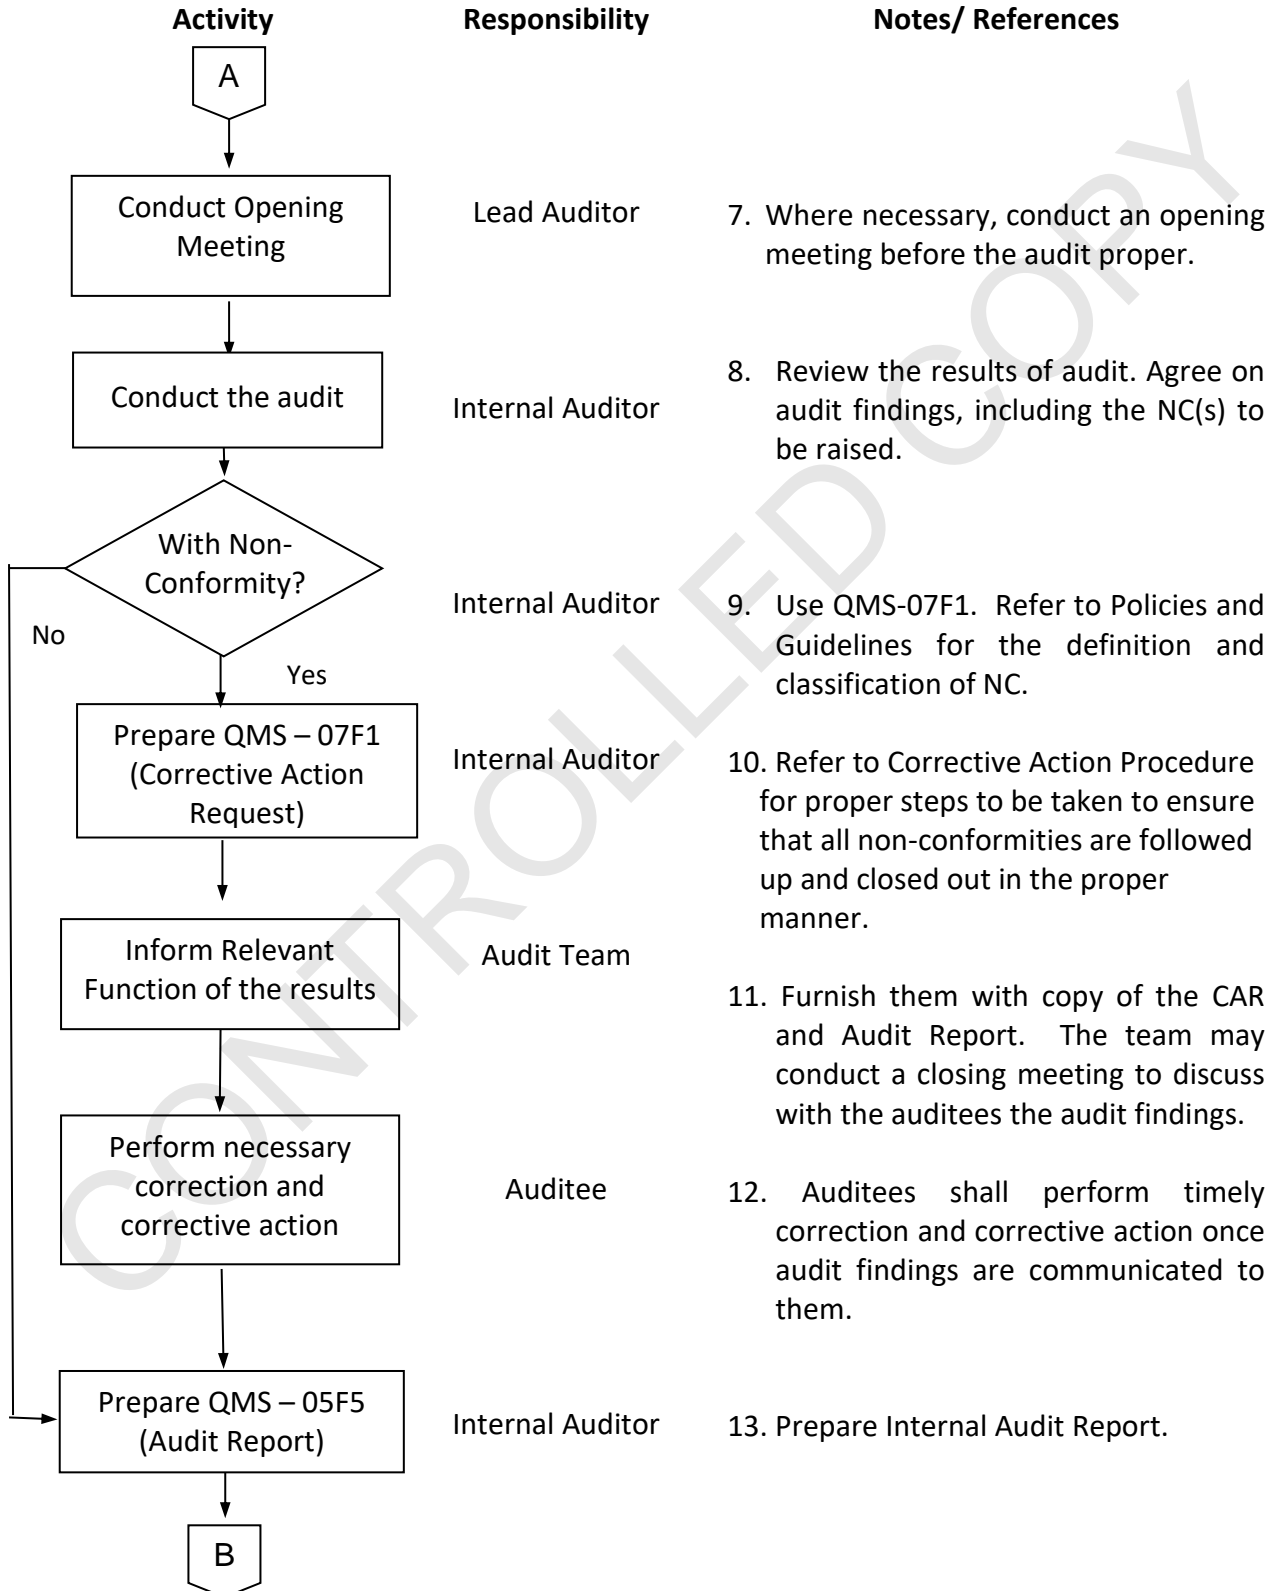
| Activity | Responsibility | Notes/ References |
|---|---|---|
| A | | |
| Conduct Opening Meeting | Lead Auditor | 7. Where necessary, conduct an opening meeting before the audit proper. |
| Conduct the audit | Internal Auditor | 8. Review the results of audit. Agree on audit findings, including the NC(s) to be raised. |
| With Non-Conformity? (No / Yes) | Internal Auditor | 9. Use QMS-07F1. Refer to Policies and Guidelines for the definition and classification of NC. |
| Prepare QMS – 07F1 (Corrective Action Request) | Internal Auditor | 10. Refer to Corrective Action Procedure for proper steps to be taken to ensure that all non-conformities are followed up and closed out in the proper manner. |
| Inform Relevant Function of the results | Audit Team | 11. Furnish them with copy of the CAR and Audit Report. The team may conduct a closing meeting to discuss with the auditees the audit findings. |
| Perform necessary correction and corrective action | Auditee | 12. Auditees shall perform timely correction and corrective action once audit findings are communicated to them. |
| Prepare QMS – 05F5 (Audit Report) | Internal Auditor | 13. Prepare Internal Audit Report. |
| B | | |

CONTROLLED COPY